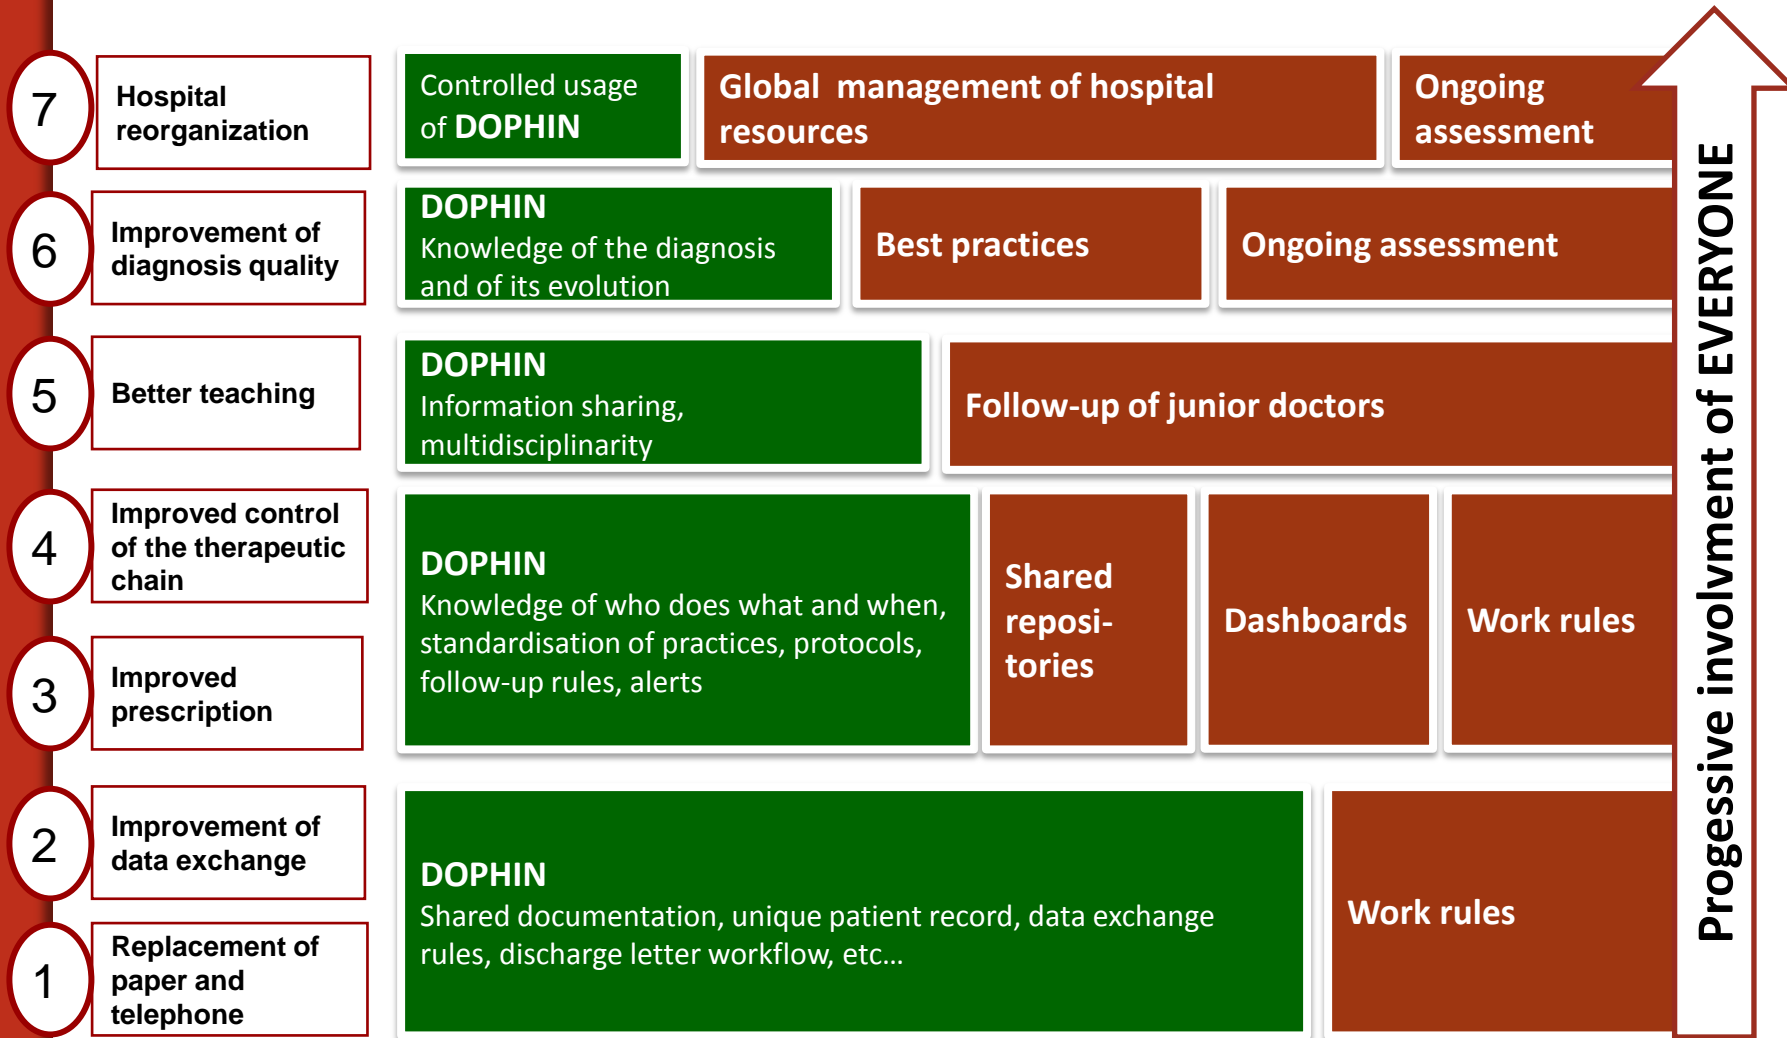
7 Hospital reorganization

Controlled usage of DOPHIN

Global management of hospital resources

Ongoing assessment

6 Improvement of diagnosis quality

DOPHIN
Knowledge of the diagnosis and of its evolution

Best practices

Ongoing assessment

5 Better teaching

DOPHIN
Information sharing, multidisciplinarity

Follow-up of junior doctors

4 Improved control of the therapeutic chain

3 Improved prescription

DOPHIN
Knowledge of who does what and when, standardisation of practices, protocols, follow-up rules, alerts

Shared repositories

Dashboards

Work rules

2 Improvement of data exchange

1 Replacement of paper and telephone

DOPHIN
Shared documentation, unique patient record, data exchange rules, discharge letter workflow, etc…

Work rules

Progessive involvment of EVERYONE